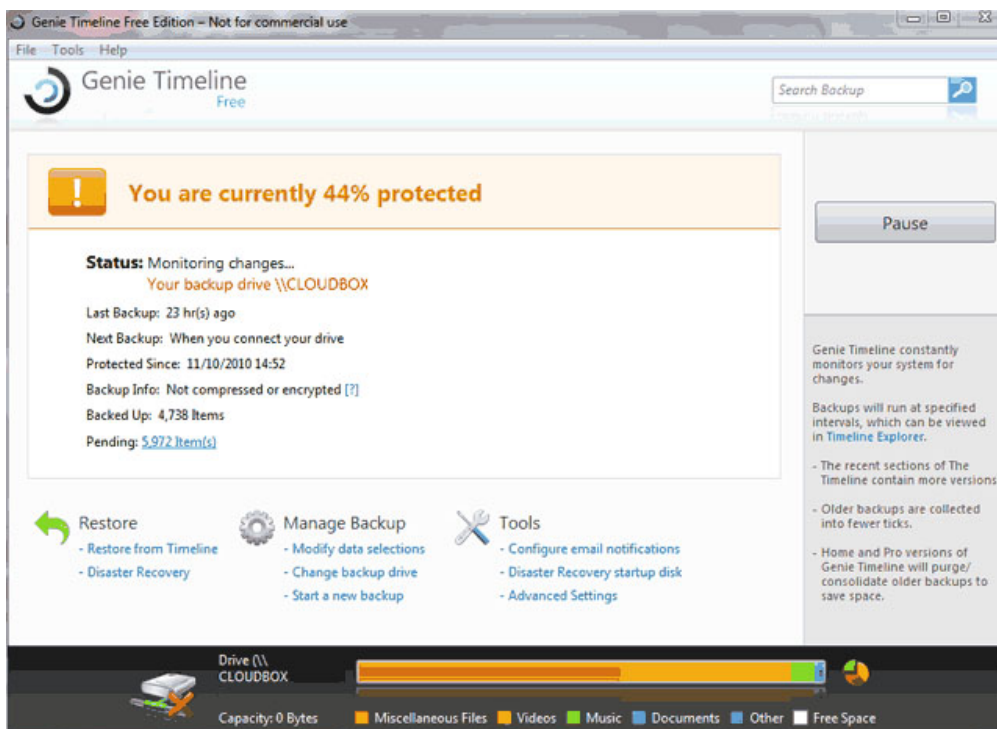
Genie Timeline Free Edition – Not for commercial use

File Tools Help

Genie Timeline
Free

Search Backup

You are currently 44% protected

Pause

Status: Monitoring changes...
Your backup drive \\CLOUDBOX

Last Backup: 23 hr(s) ago

Next Backup: When you connect your drive

Protected Since: 11/10/2010 14:52

Backup Info: Not compressed or encrypted [?]

Backed Up: 4,738 Items

Pending: 5,972 Item(s)

Genie Timeline constantly monitors your system for changes.

Backups will run at specified intervals, which can be viewed in Timeline Explorer.

- The recent sections of The Timeline contain more versions

- Older backups are collected into fewer ticks.

- Home and Pro versions of Genie Timeline will purge/consolidate older backups to save space.

Restore
- Restore from Timeline
- Disaster Recovery

Manage Backup
- Modify data selections
- Change backup drive
- Start a new backup

Tools
- Configure email notifications
- Disaster Recovery startup disk
- Advanced Settings

Drive (\\
CLOUDBOX

Capacity: 0 Bytes

Miscellaneous Files Videos Music Documents Other Free Space